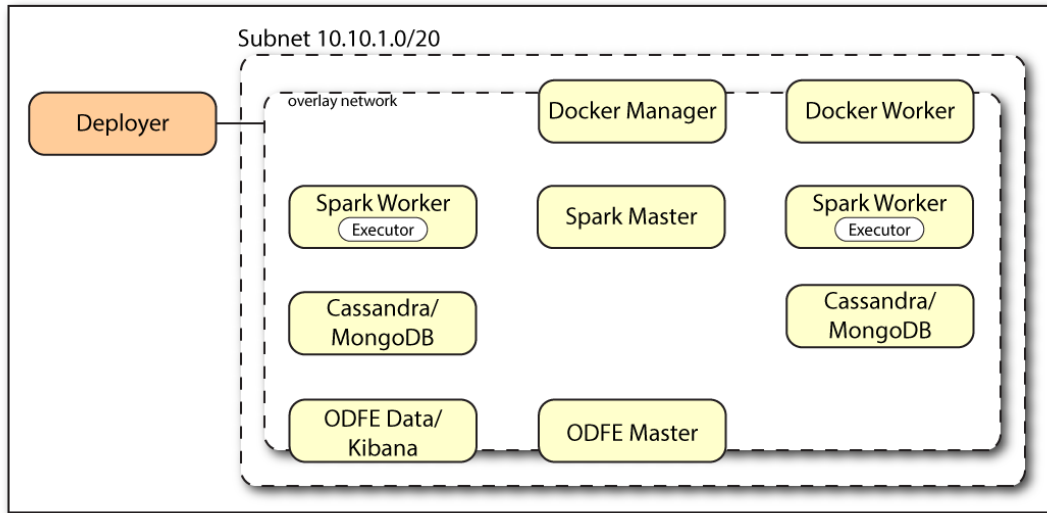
Subnet 10.10.1.0/20

Deployer

overlay network

Docker Manager

Docker Worker

Spark Worker
Executor

Spark Master

Spark Worker
Executor

Cassandra/ MongoDB

Cassandra/ MongoDB

ODFE Data/ Kibana

ODFE Master